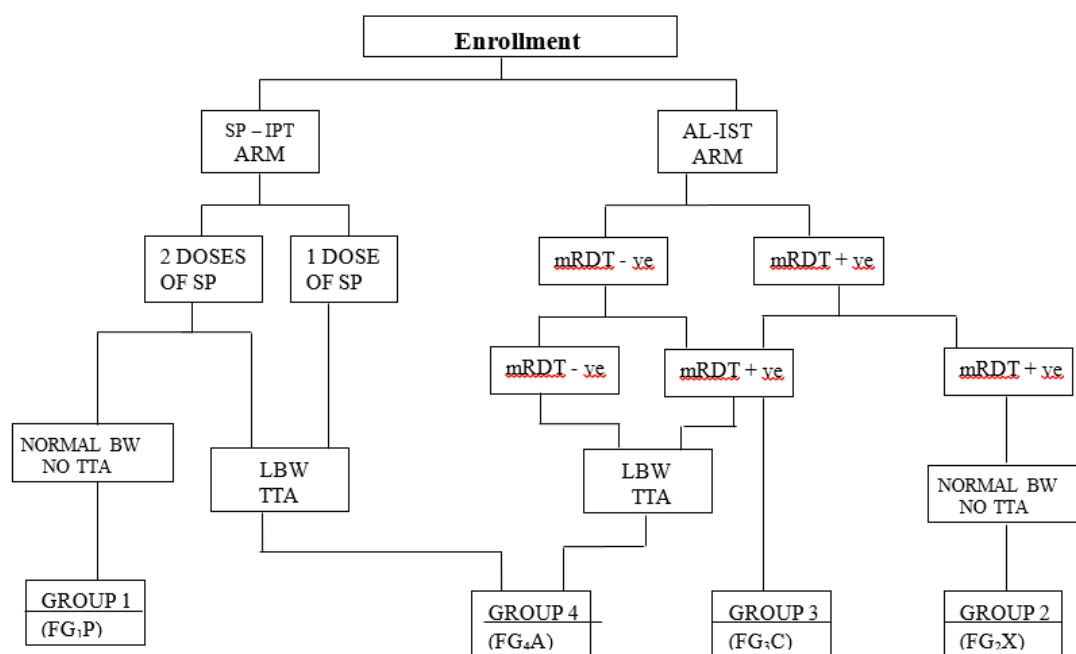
Enrollment

SP – IPT ARM

AL-IST ARM

2 DOSES OF SP

1 DOSE OF SP

mRDT - ve

mRDT + ve

mRDT - ve

mRDT + ve

mRDT + ve

NORMAL BW NO TTA

LBW TTA

LBW TTA

NORMAL BW NO TTA

GROUP 1 ($FG_1P$)

GROUP 4 ($FG_4A$)

GROUP 3 ($FG_3C$)

GROUP 2 ($FG_2X$)